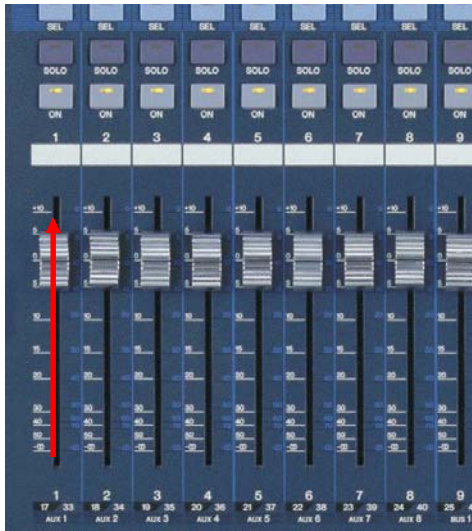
SEL SEL SEL SEL SEL SEL SEL SEL SEL

SOLO SOLO SOLO SOLO SOLO SOLO SOLO SOLO SOLO

ON ON ON ON ON ON ON ON ON

1 2 3 4 5 6 7 8 9

+10 +10 +10 +10 +10 +10 +10 +10 +10

10 10 10 10 10 10 10 10

15 15 15 15 15 15 15 15

20 20 20 20 20 20 20 20

30 30 30 30 30 30 30 30

40 40 40 40 40 40 40 40

50 50 50 50 50 50 50 50

-∞ -∞ -∞ -∞ -∞ -∞ -∞ -∞

1 2 3 4 5 6 7 8 9

17 33 18 34 19 35 20 36 21 37 22 38 23 39 24 40 25

AUX 1 AUX 2 AUX 3 AUX 4 AUX 5 AUX 6 AUX 7 AUX 8 BUS